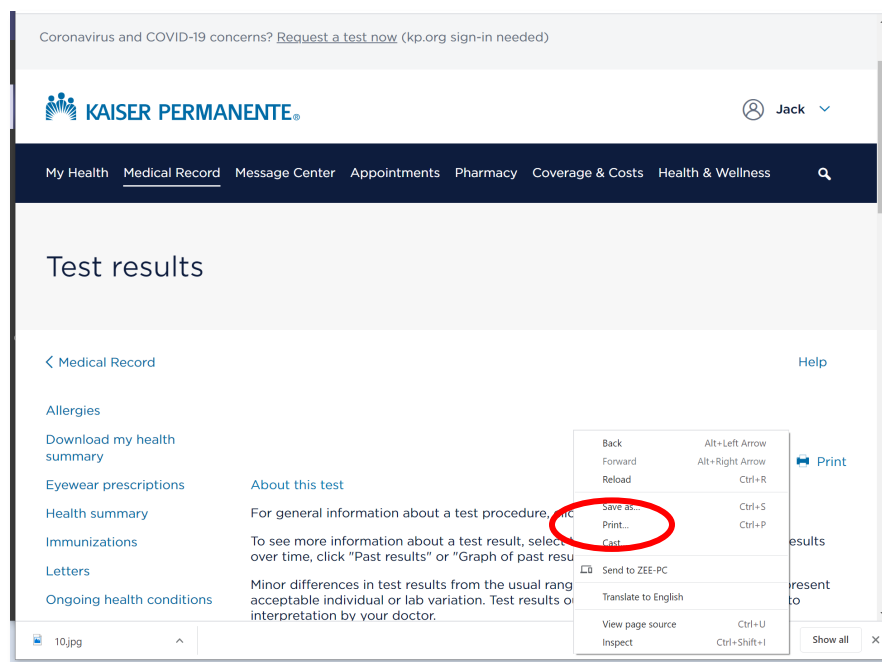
Coronavirus and COVID-19 concerns? Request a test now (kp.org sign-in needed)

KAISER PERMANENTE®

Jack

My Health Medical Record Message Center Appointments Pharmacy Coverage & Costs Health & Wellness

Test results

< Medical Record

Help

Allergies

Download my health summary

Eyewear prescriptions

Health summary

Immunizations

Letters

Ongoing health conditions

Print

About this test

For general information about a test procedure, clic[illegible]

To see more information about a test result, select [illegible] esults over time, click "Past results" or "Graph of past resu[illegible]

Minor differences in test results from the usual rang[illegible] present acceptable individual or lab variation. Test results o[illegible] to interpretation by your doctor.

| | |
|---|---|
| Back | Alt+Left Arrow |
| Forward | Alt+Right Arrow |
| Reload | Ctrl+R |
| Save as... | Ctrl+S |
| Print... | Ctrl+P |
| Cast... | |
| Send to ZEE-PC | |
| Translate to English | |
| View page source | Ctrl+U |
| Inspect | Ctrl+Shift+I |

10.jpg

Show all